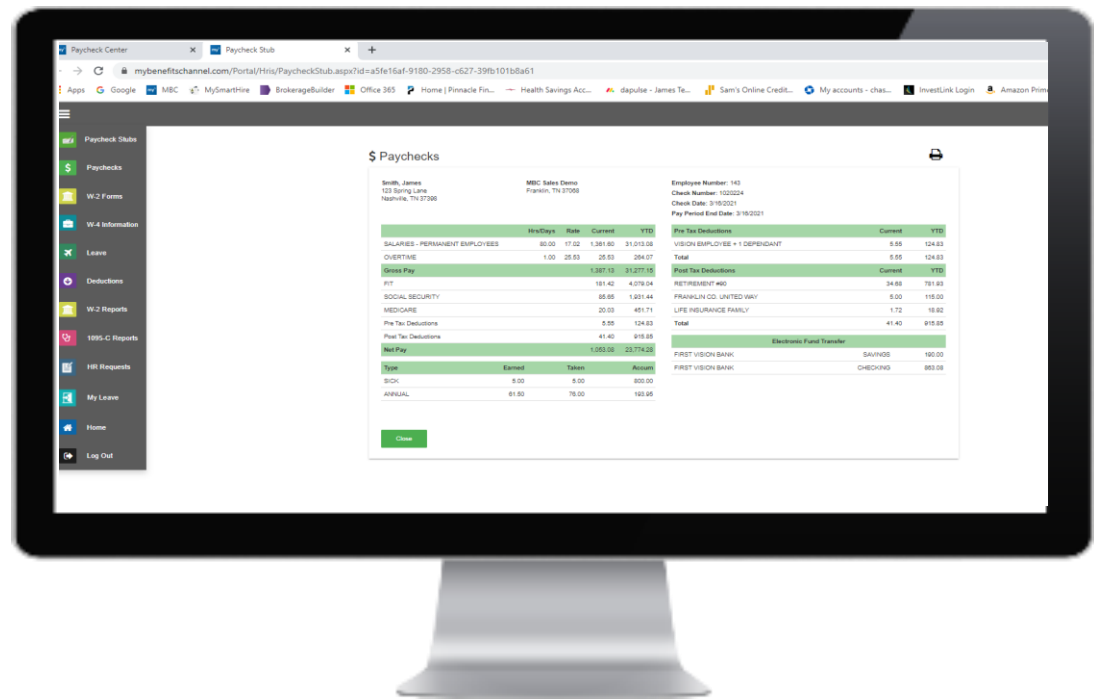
Paycheck Center ×
Paycheck Stub ×
+

mybenefitschannel.com/Portal/Hris/PaycheckStub.aspx?id=a5fe16af-9180-2958-c627-39fb101b8a61

Apps Google MBC MySmartHire BrokerageBuilder Office 365 Home | Pinnacle Fin... Health Savings Acc... dapulse - James Te... Sam's Online Credit... My accounts - chas... InvestLink Login Amazon Prime

Paycheck Stubs
Paychecks
W-2 Forms
W-4 Information
Leave
Deductions
W-2 Reports
1095-C Reports
HR Requests
My Leave
Home
Log Out

$ Paychecks

Smith, James
123 Spring Lane
Nashville, TN 37398

MBC Sales Demo
Franklin, TN 37068

Employee Number: 143
Check Number: 1020224
Check Date: 3/16/2021
Pay Period End Date: 3/16/2021

| | Hrs/Days | Rate | Current | YTD |
|---|---|---|---|---|
| SALARIES - PERMANENT EMPLOYEES | 80.00 | 17.02 | 1,361.60 | 31,013.08 |
| OVERTIME | 1.00 | 25.53 | 25.53 | 264.07 |
| Gross Pay | | | 1,387.13 | 31,277.15 |
| FIT | | | 181.42 | 4,079.04 |
| SOCIAL SECURITY | | | 85.65 | 1,931.44 |
| MEDICARE | | | 20.03 | 451.71 |
| Pre Tax Deductions | | | 5.55 | 124.83 |
| Post Tax Deductions | | | 41.40 | 915.65 |
| Net Pay | | | 1,053.08 | 23,774.28 |

| Type | Earned | Taken | Accum |
|---|---|---|---|
| SICK | 5.00 | 5.00 | 800.00 |
| ANNUAL | 61.50 | 76.00 | 193.95 |

| Pre Tax Deductions | Current | YTD |
|---|---|---|
| VISION EMPLOYEE + 1 DEPENDANT | 5.55 | 124.83 |
| Total | 5.55 | 124.83 |

| Post Tax Deductions | Current | YTD |
|---|---|---|
| RETIREMENT #90 | 34.68 | 781.93 |
| FRANKLIN CO. UNITED WAY | 5.00 | 115.00 |
| LIFE INSURANCE FAMILY | 1.72 | 18.92 |
| Total | 41.40 | 915.65 |

| Electronic Fund Transfer | | |
|---|---|---|
| FIRST VISION BANK | SAVINGS | 190.00 |
| FIRST VISION BANK | CHECKING | 863.08 |

Close